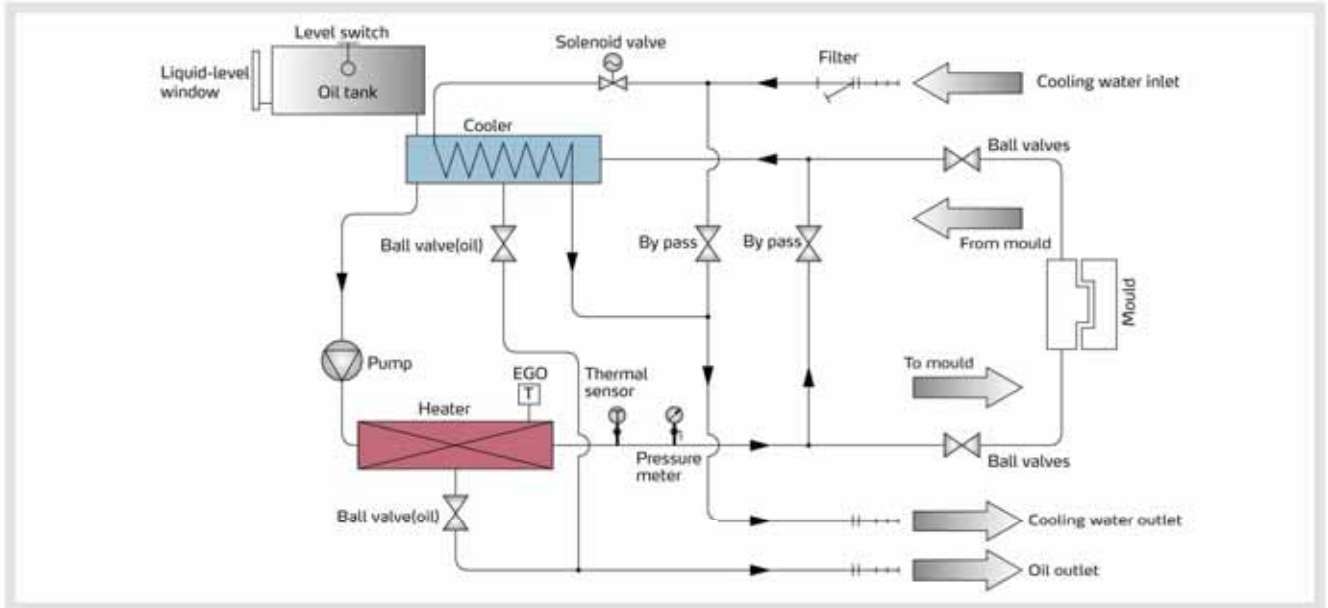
Level switch
Liquid-level window
Oil tank
Solenoid valve
Filter
Cooling water inlet
Cooler
Ball valves
Ball valve(oil)
By pass
By pass
From mould
Mould
Pump
EGO
T
Thermal sensor
To mould
Heater
Pressure meter
Ball valves
Ball valve(oil)
Cooling water outlet
Oil outlet